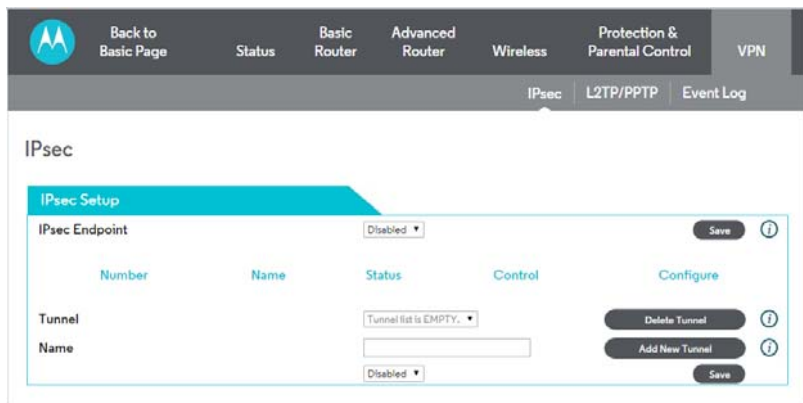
Back to Basic Page | Status | Basic Router | Advanced Router | Wireless | Protection & Parental Control | VPN

IPsec | L2TP/PPTP | Event Log

IPsec

IPsec Setup

IPsec Endpoint | Disabled ▾ | Save | ⓘ

| Number | Name | Status | Control | Configure |
|---|---|---|---|---|

Tunnel | Tunnel list is EMPTY. ▾ | Delete Tunnel | ⓘ

Name | | Add New Tunnel | ⓘ

Disabled ▾ | Save